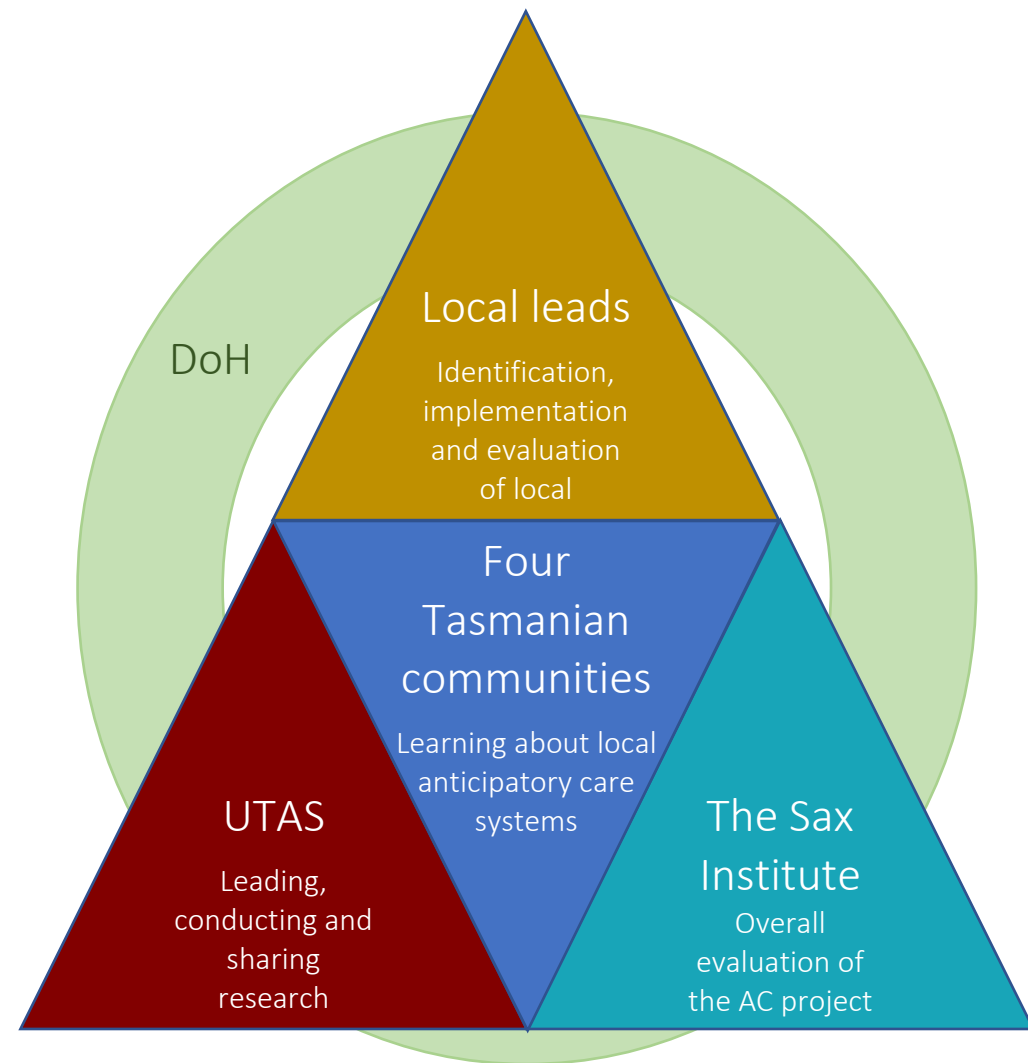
DoH

Local leads

Identification, implementation and evaluation of local

Four Tasmanian communities

Learning about local anticipatory care systems

UTAS

Leading, conducting and sharing research

The Sax Institute

Overall evaluation of the AC project